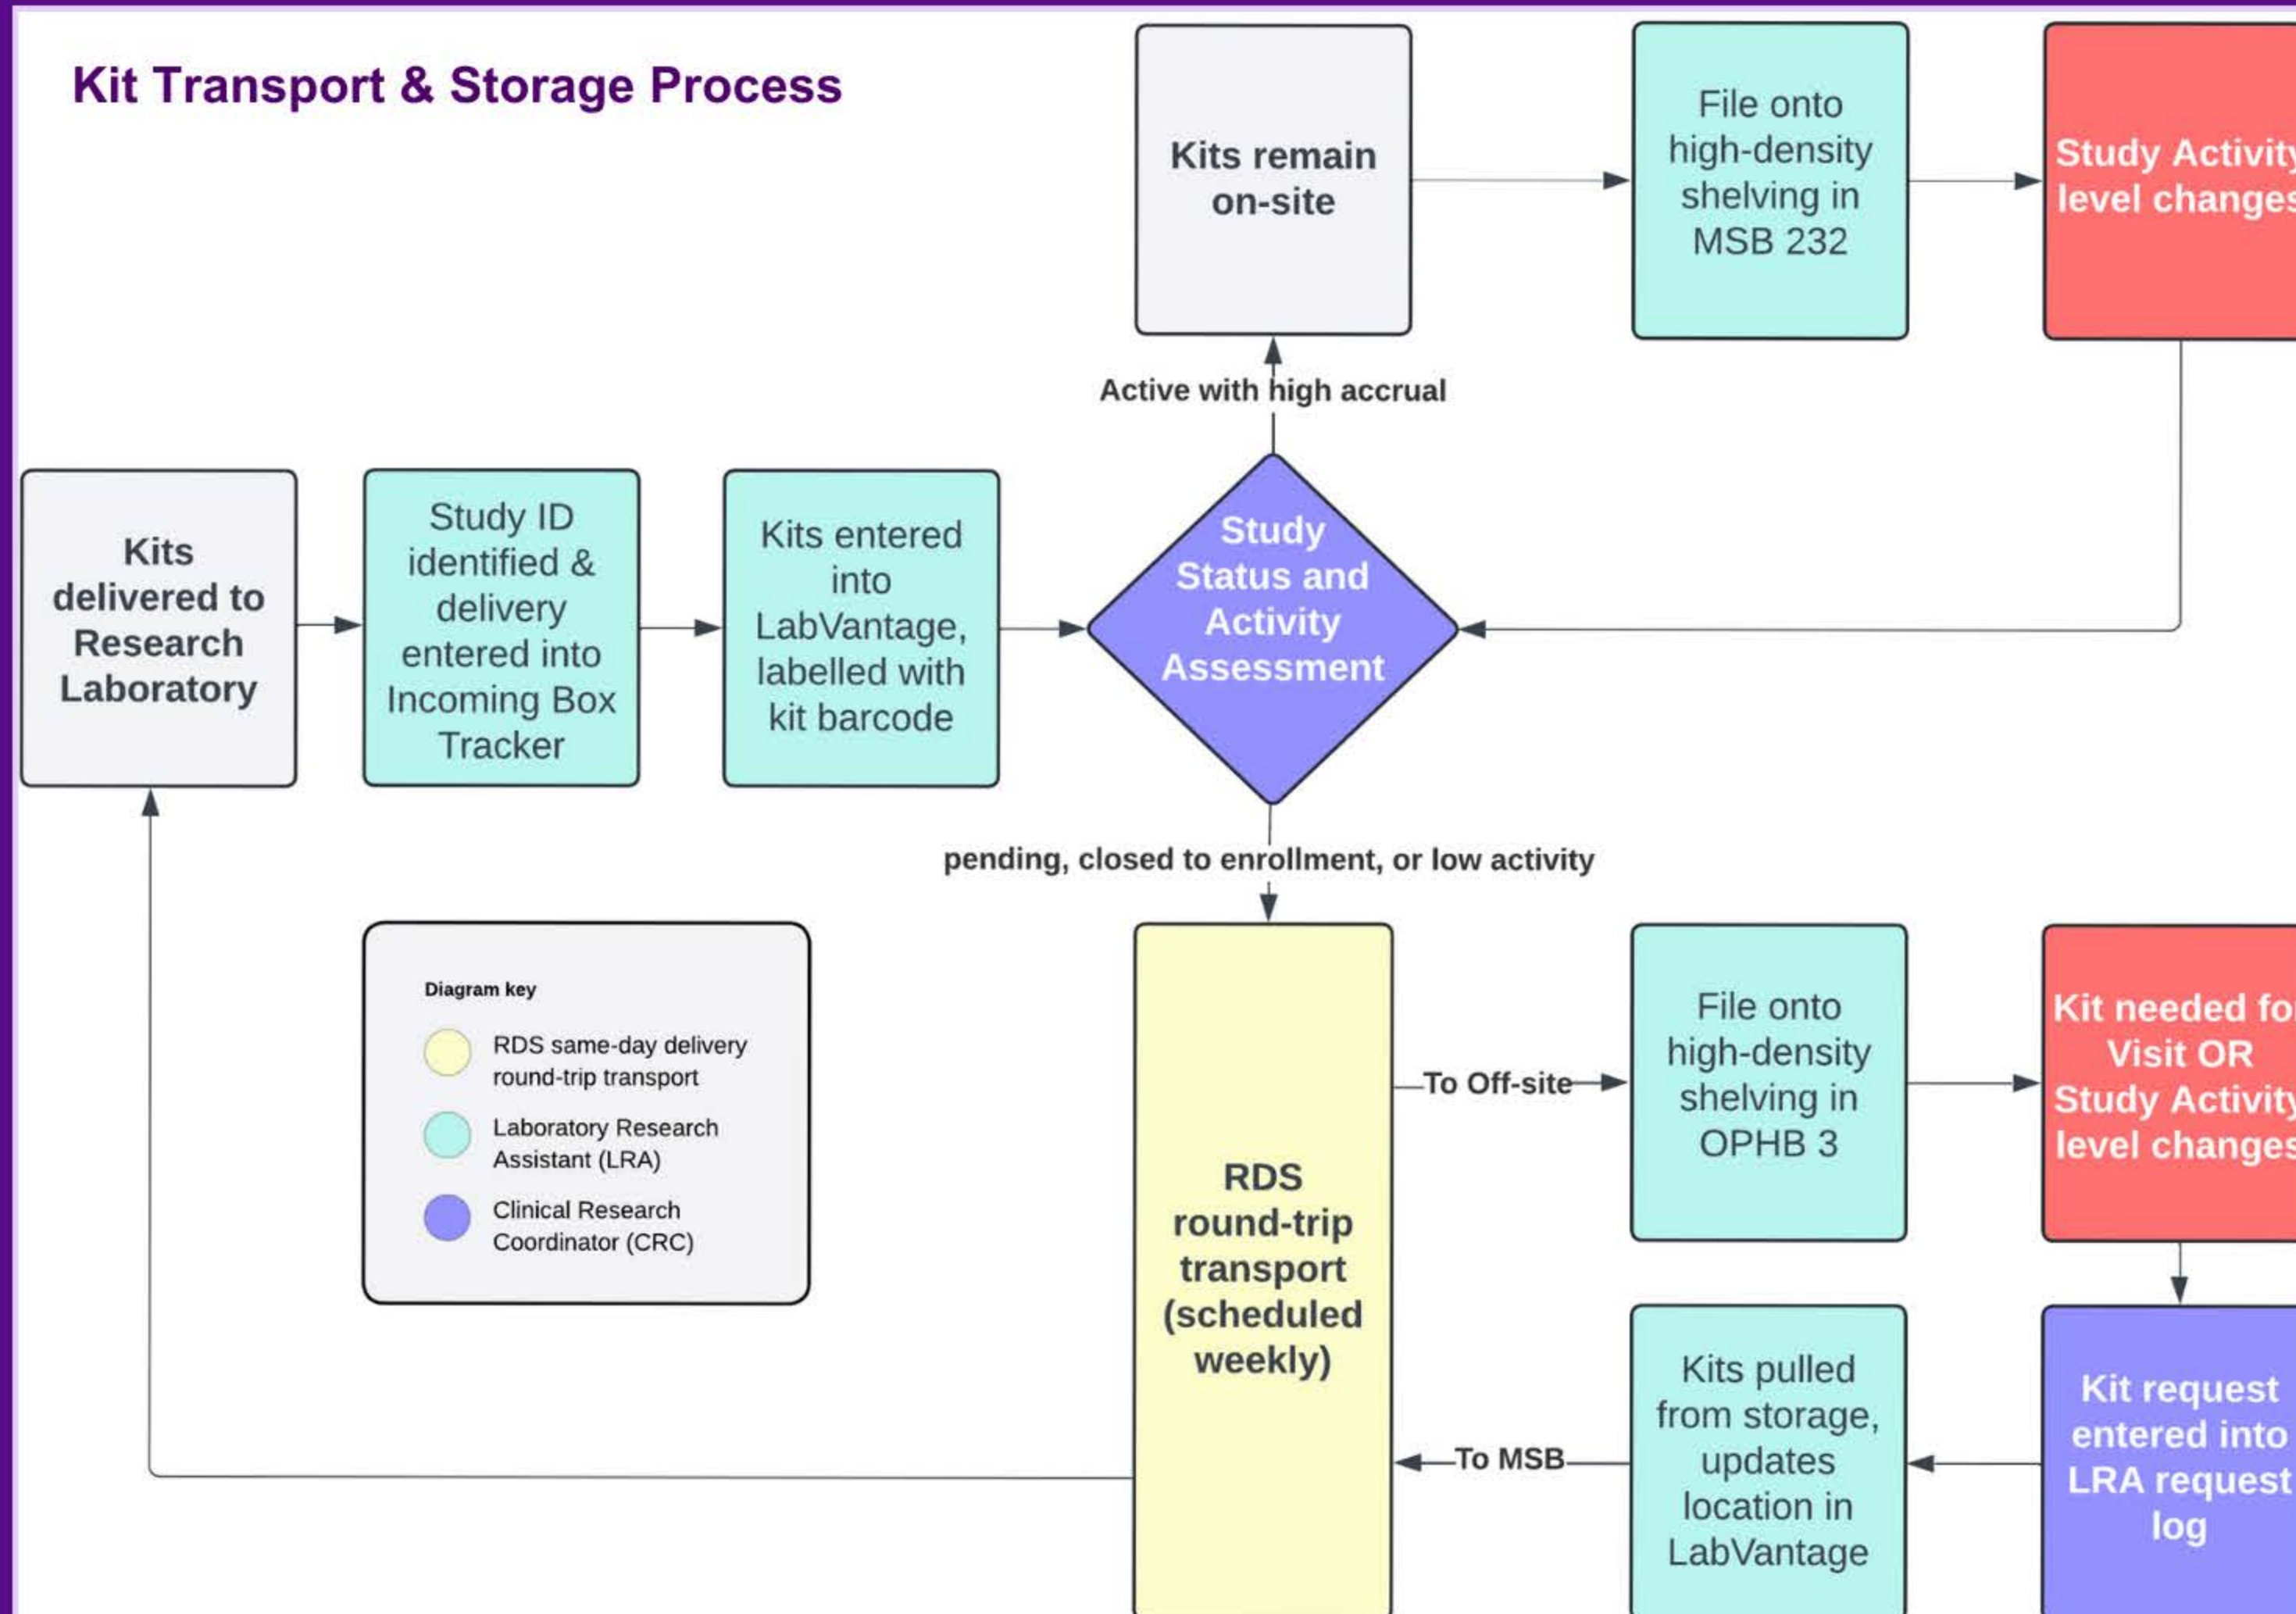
Kit Transport & Storage Process

Kits remain on-site

File onto high-density shelving in MSB 232

Study Activity level change

Active with high accrual

Kits delivered to Research Laboratory

Study ID identified & delivery entered into Incoming Box Tracker

Kits entered into LabVantage, labelled with kit barcode

Study Status and Activity Assessment

pending, closed to enrollment, or low activity

Diagram key

RDS same-day delivery round-trip transport

Laboratory Research Assistant (LRA)

Clinical Research Coordinator (CRC)

RDS round-trip transport (scheduled weekly)

To Off-site

File onto high-density shelving in OPHB 3

Kit needed fo Visit OR Study Activity level change

To MSB

Kits pulled from storage, updates location in LabVantage

Kit request entered into LRA request log